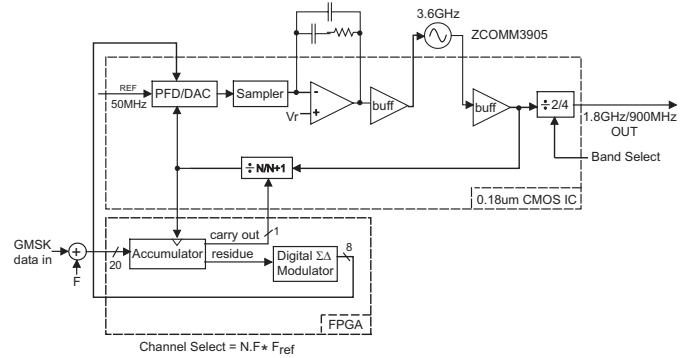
3.6GHz
ZCOMM3905
REF
50MHz
PFD/DAC
Sampler
-
+
Vr
buff
buff
÷ 2/4
1.8GHz/900MHz
OUT
Band Select
÷ N/N+1
0.18um CMOS IC
GMSK
data in
+
F
20
Accumulator
carry out
1
residue
Digital ΣΔ
Modulator
8
FPGA
Channel Select = N.F $\star$ $F_{ref}$